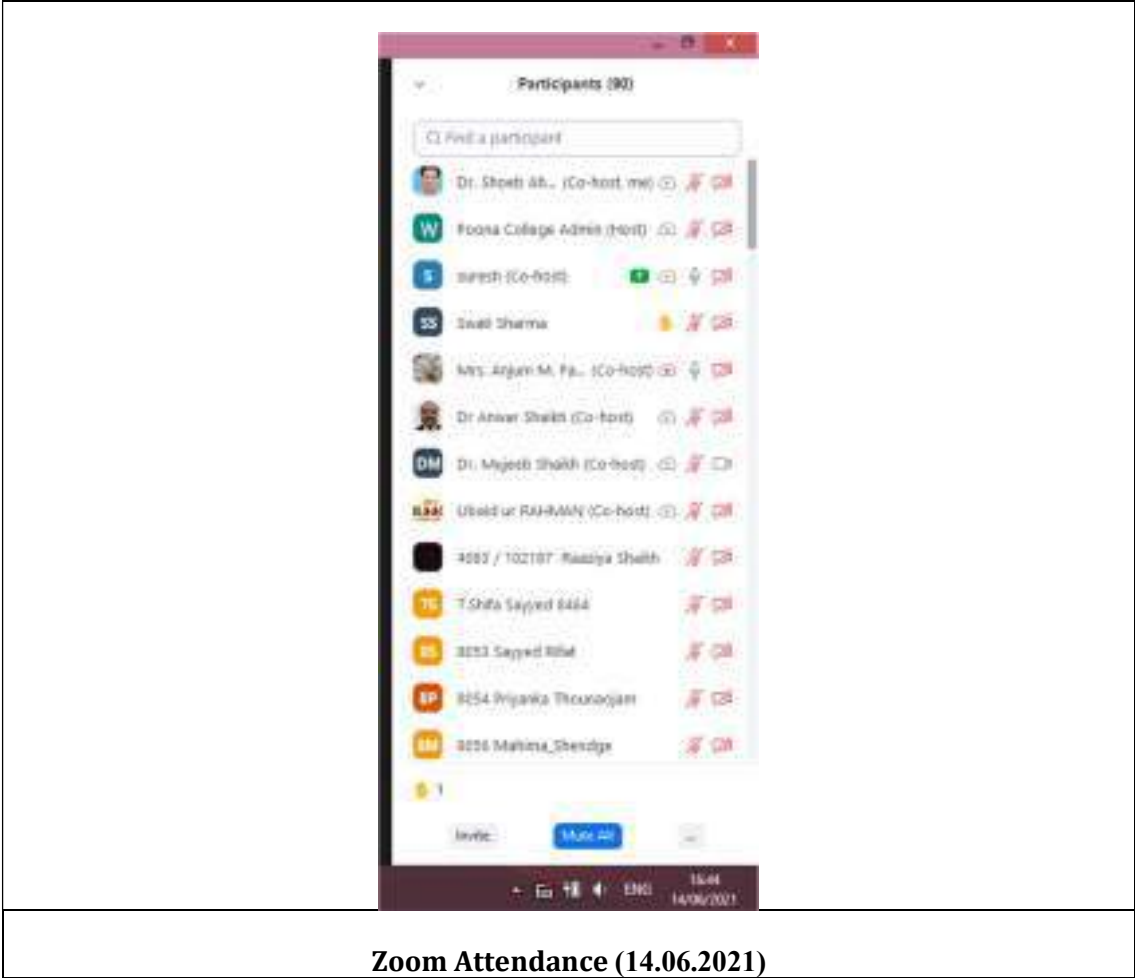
Participants (90)

Find a participant

Dr. Shoeb Ah... (Co-host, me)

W Poona College Admin (Host)

S suresh (Co-host)

SS Swati Sharma

Mrs. Anjum M. Pa... (Co-host)

Dr Anwar Shaikh (Co-host)

DM Dr. Mujeeb Shaikh (Co-host)

Ubaid ur RAHMAN (Co-host)

4083 / 102107 Raaziya Shaikh

TS T.Shifa Sayyed 8444

SS 8053 Sayyed Rifat

SP 8054 Priyanka Thounaojam

SM 8056 Mahima_Shendge

1

Invite

Mute All

...

ENG

16:44
14/06/2021

Zoom Attendance (14.06.2021)